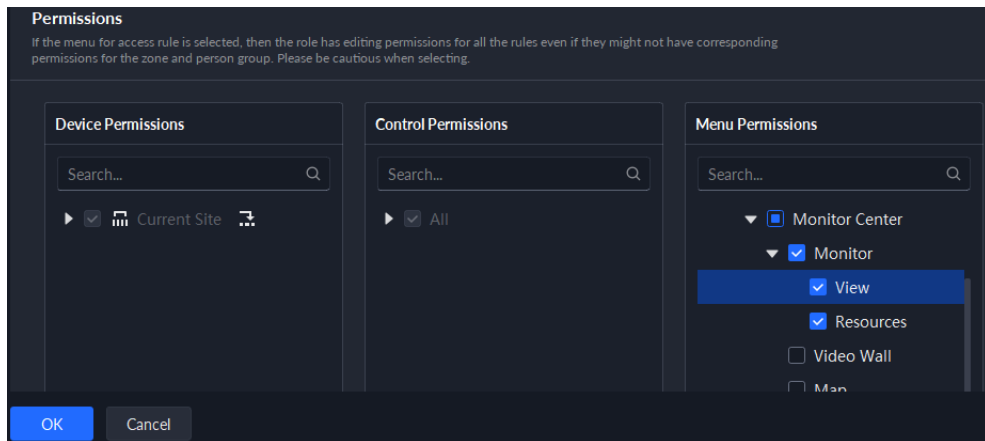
Permissions

If the menu for access rule is selected, then the role has editing permissions for all the rules even if they might not have corresponding permissions for the zone and person group. Please be cautious when selecting.

Device Permissions

Search...

Current Site

Control Permissions

Search...

All

Menu Permissions

Search...

Monitor Center

Monitor

View

Resources

Video Wall

Map

OK

Cancel